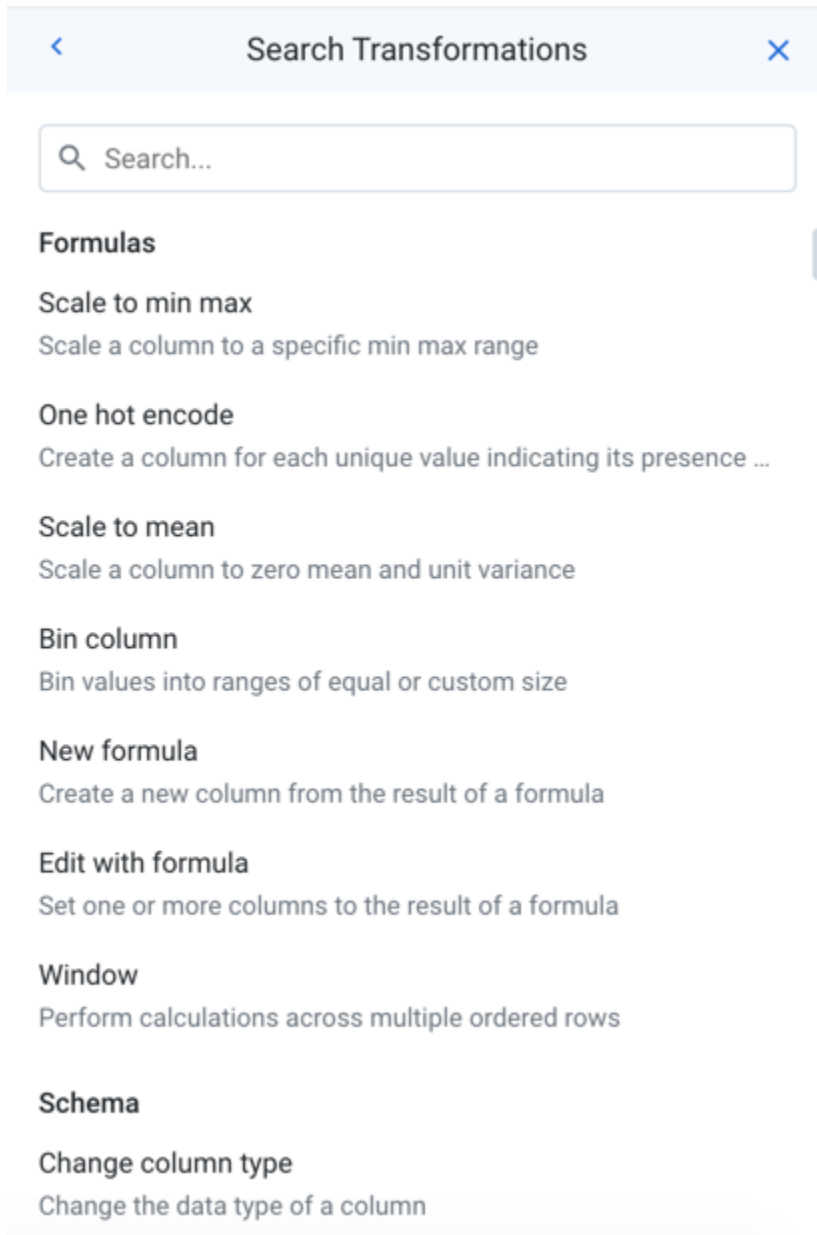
Search Transformations

Search...

Formulas

Scale to min max
Scale a column to a specific min max range

One hot encode
Create a column for each unique value indicating its presence ...

Scale to mean
Scale a column to zero mean and unit variance

Bin column
Bin values into ranges of equal or custom size

New formula
Create a new column from the result of a formula

Edit with formula
Set one or more columns to the result of a formula

Window
Perform calculations across multiple ordered rows

Schema

Change column type
Change the data type of a column